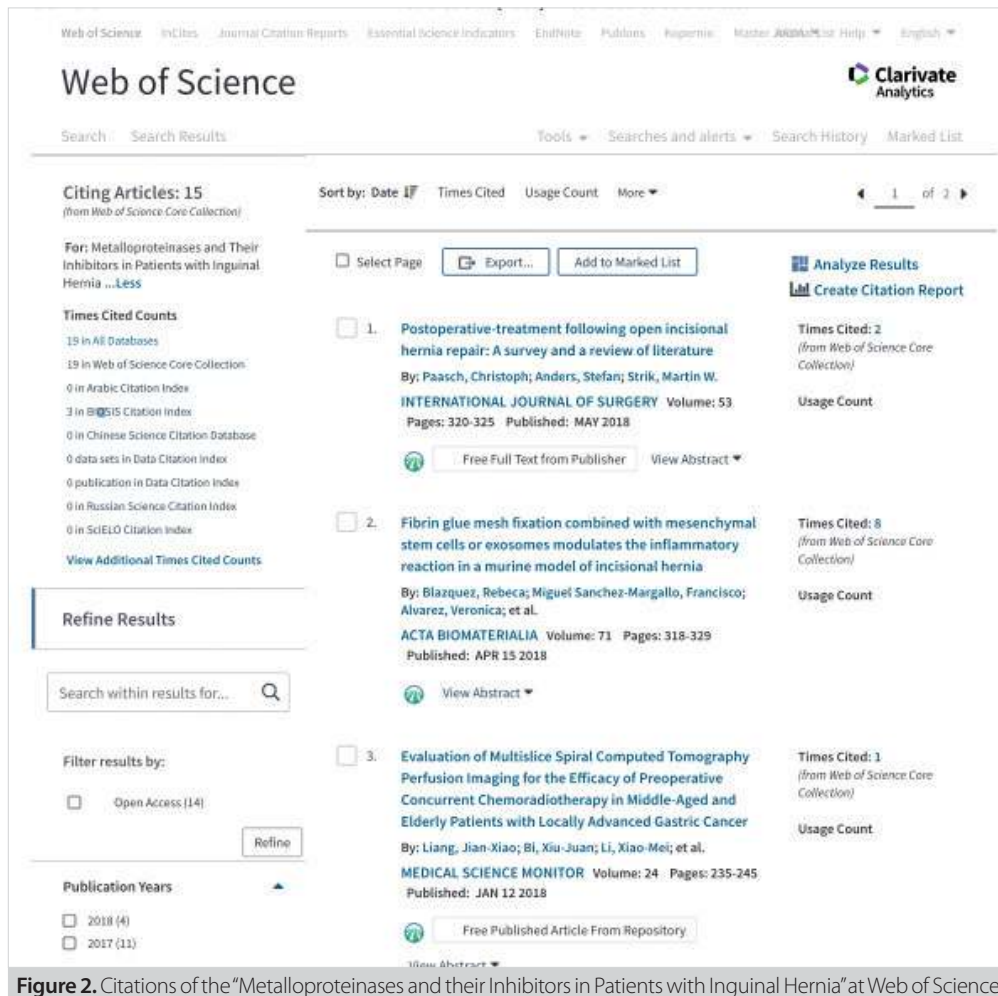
Web of Science InCites Journal Citation Reports Essential Science Indicators EndNote Publons Kopernio Master Journal List Help English

Web of Science

Clarivate Analytics

Search Search Results

Tools Searches and alerts Search History Marked List

Citing Articles: 15
(from Web of Science Core Collection)

For: Metalloproteinases and Their Inhibitors in Patients with Inguinal Hernia ...Less

Times Cited Counts
19 in All Databases
19 in Web of Science Core Collection
0 in Arabic Citation Index
3 in BIOSIS Citation Index
0 in Chinese Science Citation Database
0 data sets in Data Citation Index
0 publication in Data Citation Index
0 in Russian Science Citation Index
0 in SciELO Citation Index
View Additional Times Cited Counts

Refine Results

Search within results for...

Filter results by:
Open Access (14)
Refine

Publication Years
2018 (4)
2017 (11)

Sort by: Date Times Cited Usage Count More

1 of 2

Select Page Export... Add to Marked List

Analyze Results
Create Citation Report

1. Postoperative-treatment following open incisional hernia repair: A survey and a review of literature
By: Paasch, Christoph; Anders, Stefan; Strik, Martin W.
INTERNATIONAL JOURNAL OF SURGERY Volume: 53 Pages: 320-325 Published: MAY 2018
Free Full Text from Publisher View Abstract

Times Cited: 2
(from Web of Science Core Collection)
Usage Count

2. Fibrin glue mesh fixation combined with mesenchymal stem cells or exosomes modulates the inflammatory reaction in a murine model of incisional hernia
By: Blazquez, Rebeca; Miguel Sanchez-Margallo, Francisco; Alvarez, Veronica; et al.
ACTA BIOMATERIALIA Volume: 71 Pages: 318-329 Published: APR 15 2018
View Abstract

Times Cited: 8
(from Web of Science Core Collection)
Usage Count

3. Evaluation of Multislice Spiral Computed Tomography Perfusion Imaging for the Efficacy of Preoperative Concurrent Chemoradiotherapy in Middle-Aged and Elderly Patients with Locally Advanced Gastric Cancer
By: Liang, Jian-Xiao; Bi, Xiu-Juan; Li, Xiao-Mei; et al.
MEDICAL SCIENCE MONITOR Volume: 24 Pages: 235-245 Published: JAN 12 2018
Free Published Article From Repository
View Abstract

Times Cited: 1
(from Web of Science Core Collection)
Usage Count

Figure 2. Citations of the "Metalloproteinases and their Inhibitors in Patients with Inquinal Hernia" at Web of Science